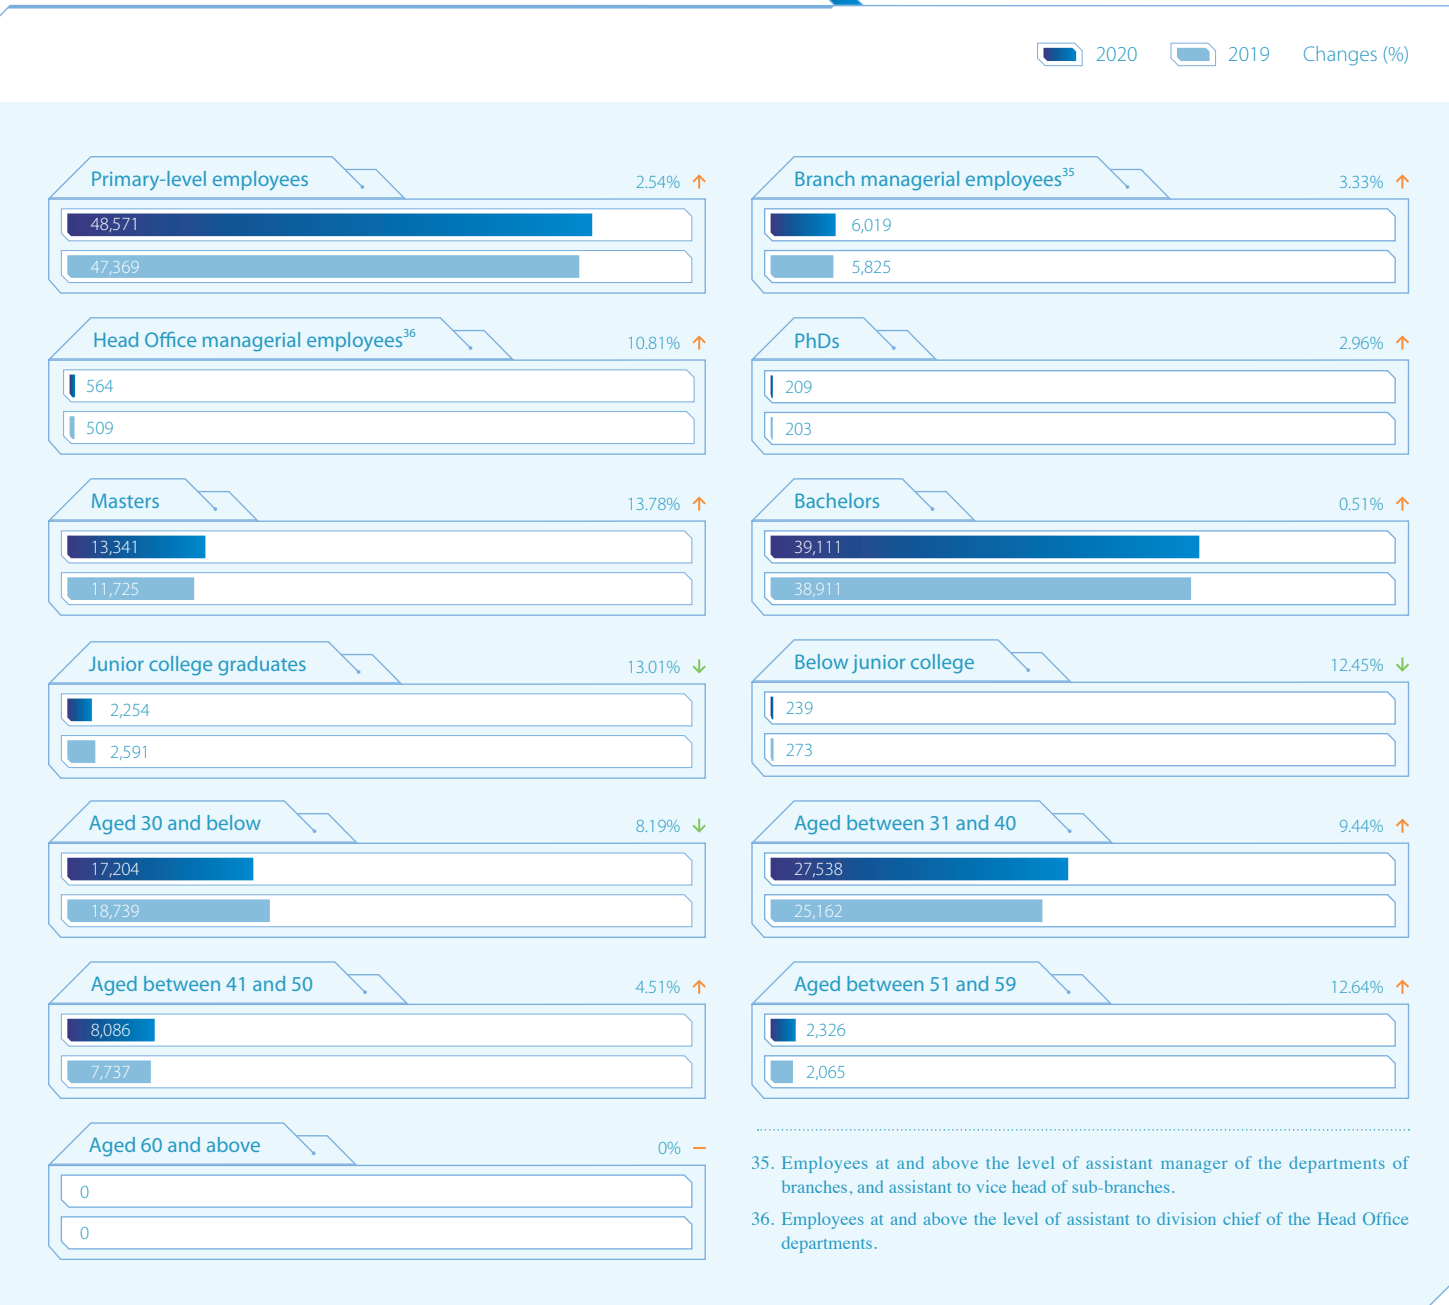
2020 2019 Changes (%)

Primary-level employees 2.54% ↑
48,571
47,369

Head Office managerial employees$^{36}$ 10.81% ↑
564
509

Masters 13.78% ↑
13,341
11,725

Junior college graduates 13.01% ↓
2,254
2,591

Aged 30 and below 8.19% ↓
17,204
18,739

Aged between 41 and 50 4.51% ↑
8,086
7,737

Aged 60 and above 0% –
0
0

Branch managerial employees$^{35}$ 3.33% ↑
6,019
5,825

PhDs 2.96% ↑
209
203

Bachelors 0.51% ↑
39,111
38,911

Below junior college 12.45% ↓
239
273

Aged between 31 and 40 9.44% ↑
27,538
25,162

Aged between 51 and 59 12.64% ↑
2,326
2,065

35. Employees at and above the level of assistant manager of the departments of branches, and assistant to vice head of sub-branches.

36. Employees at and above the level of assistant to division chief of the Head Office departments.